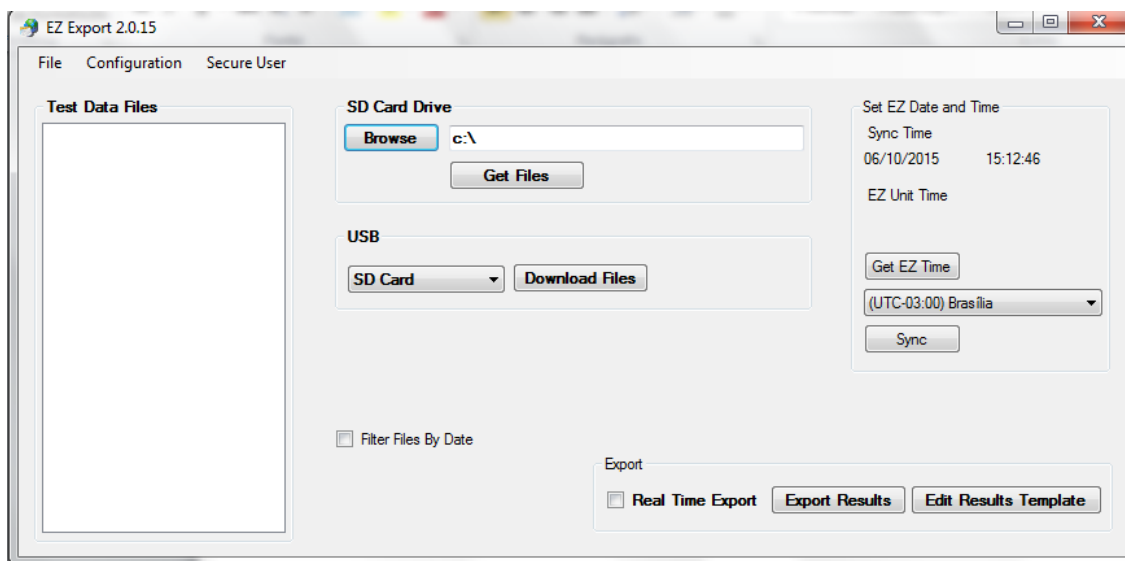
EZ Export 2.0.15

File Configuration Secure User

Test Data Files

SD Card Drive

Browse c:\

Get Files

USB

SD Card

Download Files

Set EZ Date and Time

Sync Time

06/10/2015 15:12:46

EZ Unit Time

Get EZ Time

(UTC-03:00) Brasília

Sync

Filter Files By Date

Export

Real Time Export

Export Results

Edit Results Template